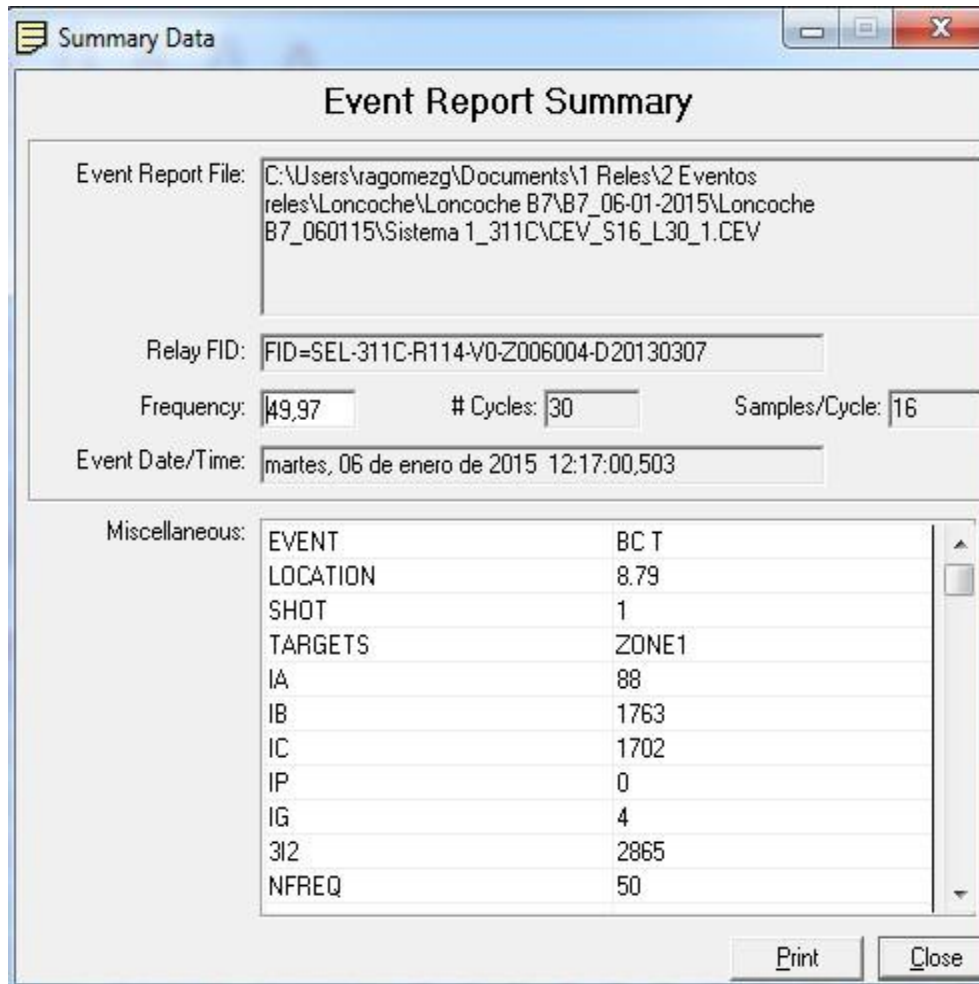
Summary Data

Event Report Summary

Event Report File: C:\Users\ragomezg\Documents\1 Reles\2 Eventos reles\Loncoche\Loncoche B7\B7_06-01-2015\Loncoche B7_060115\Sistema 1_311C\CEV_S16_L30_1.CEV

Relay FID: FID=SEL-311C-R114-V0-Z006004-D20130307

Frequency: 49,97

# Cycles: 30

Samples/Cycle: 16

Event Date/Time: martes, 06 de enero de 2015 12:17:00,503

Miscellaneous:

| | |
|---|---|
| EVENT | BC T |
| LOCATION | 8.79 |
| SHOT | 1 |
| TARGETS | ZONE1 |
| IA | 88 |
| IB | 1763 |
| IC | 1702 |
| IP | 0 |
| IG | 4 |
| 3I2 | 2865 |
| NFREQ | 50 |

Print

Close